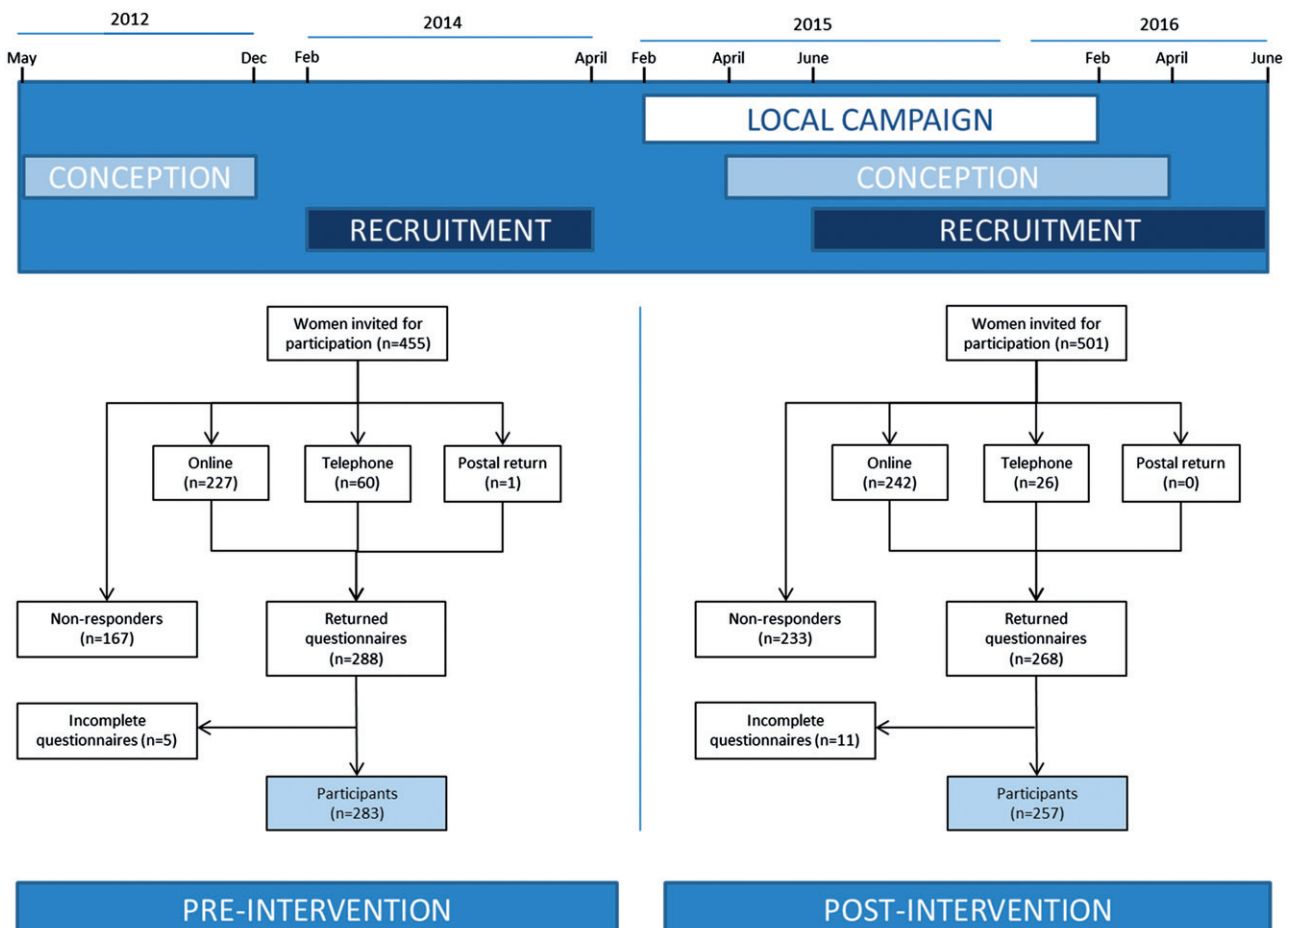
2012
2014
2015
2016

May Dec Feb April Feb April June Feb April June

LOCAL CAMPAIGN

CONCEPTION

CONCEPTION

RECRUITMENT

RECRUITMENT

Women invited for participation (n=455)

Online (n=227)

Telephone (n=60)

Postal return (n=1)

Non-responders (n=167)

Returned questionnaires (n=288)

Incomplete questionnaires (n=5)

Participants (n=283)

Women invited for participation (n=501)

Online (n=242)

Telephone (n=26)

Postal return (n=0)

Non-responders (n=233)

Returned questionnaires (n=268)

Incomplete questionnaires (n=11)

Participants (n=257)

PRE-INTERVENTION

POST-INTERVENTION